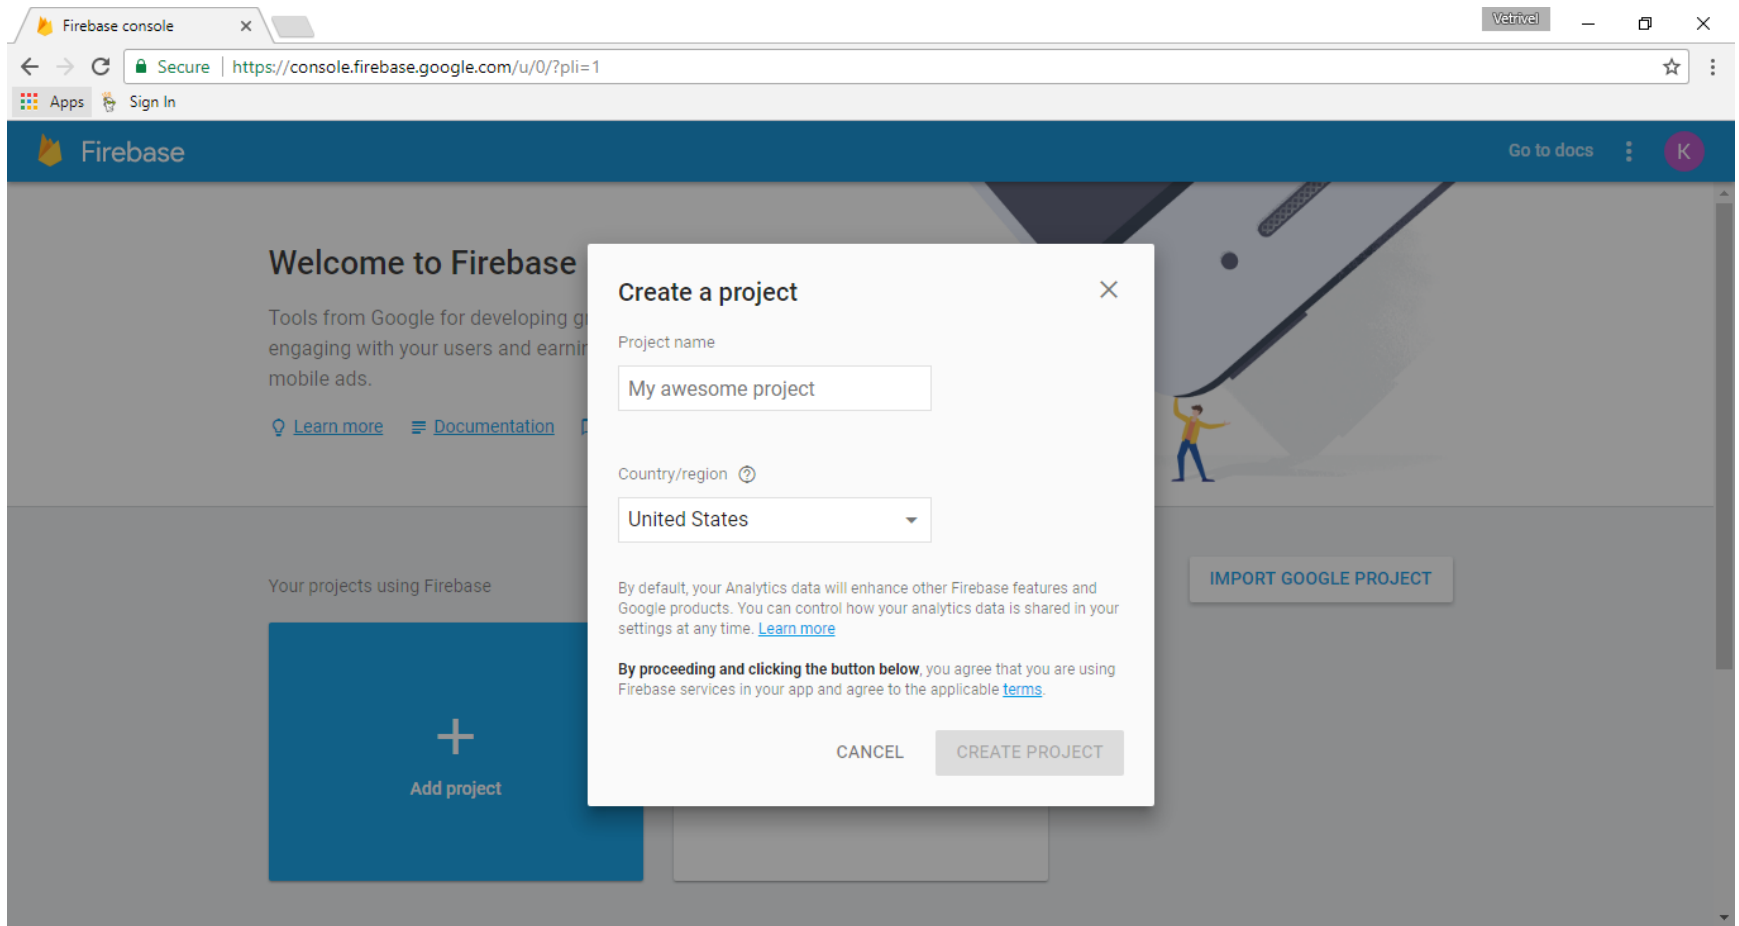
Firebase console ×

Vetrivel

Secure | https://console.firebase.google.com/u/0/?pli=1

Apps  Sign In

Firebase

Go to docs

K

Welcome to Firebase

Tools from Google for developing g engaging with your users and earnir mobile ads.

Learn more  Documentation

Your projects using Firebase

+

Add project

IMPORT GOOGLE PROJECT

Create a project

×

Project name

My awesome project

Country/region

United States

By default, your Analytics data will enhance other Firebase features and Google products. You can control how your analytics data is shared in your settings at any time. Learn more

**By proceeding and clicking the button below**, you agree that you are using Firebase services in your app and agree to the applicable terms.

CANCEL

CREATE PROJECT